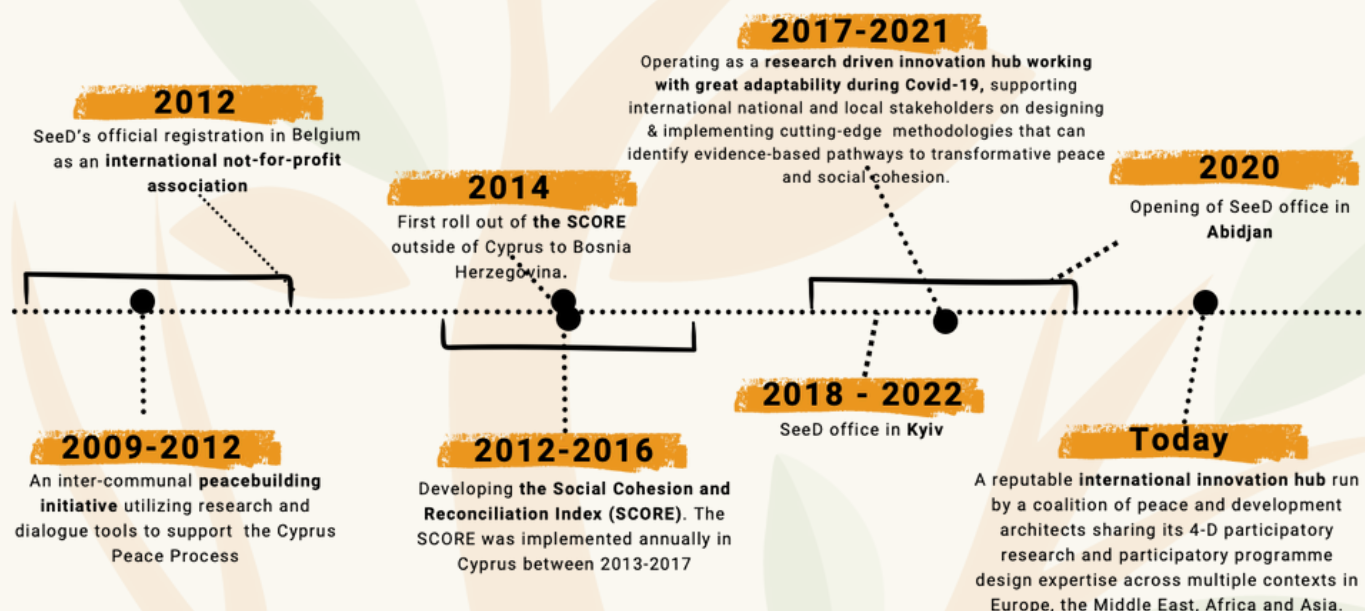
2012

SeeD's official registration in Belgium as an **international not-for-profit association**

2014

First roll out of **the SCORE** outside of Cyprus to Bosnia Herzegovina.

2017-2021

Operating as a **research driven innovation hub working with great adaptability during Covid-19,** supporting international national and local stakeholders on designing & implementing cutting-edge methodologies that can identify evidence-based pathways to transformative peace and social cohesion.

2020

Opening of SeeD office in **Abidjan**

2009-2012

An inter-communal **peacebuilding initiative** utilizing research and dialogue tools to support the Cyprus Peace Process

2012-2016

Developing **the Social Cohesion and Reconciliation Index (SCORE)**. The SCORE was implemented annually in Cyprus between 2013-2017

2018 - 2022

SeeD office in **Kyiv**

Today

A reputable **international innovation hub** run by a coalition of peace and development architects sharing its 4-D participatory research and participatory programme design expertise across multiple contexts in Europe, the Middle East, Africa and Asia.